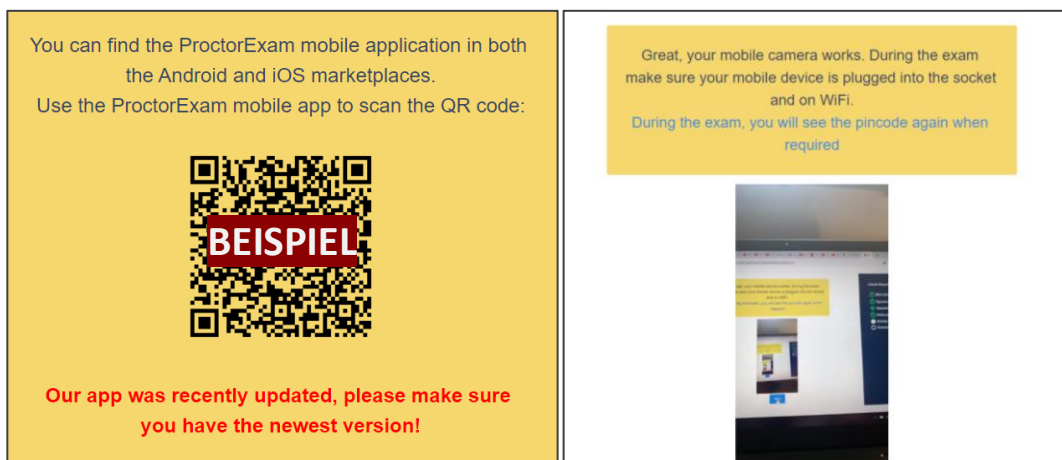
You can find the ProctorExam mobile application in both the Android and iOS marketplaces.
Use the ProctorExam mobile app to scan the QR code:

BEISPIEL

Our app was recently updated, please make sure you have the newest version!

Great, your mobile camera works. During the exam make sure your mobile device is plugged into the socket and on WiFi.
During the exam, you will see the pincode again when required